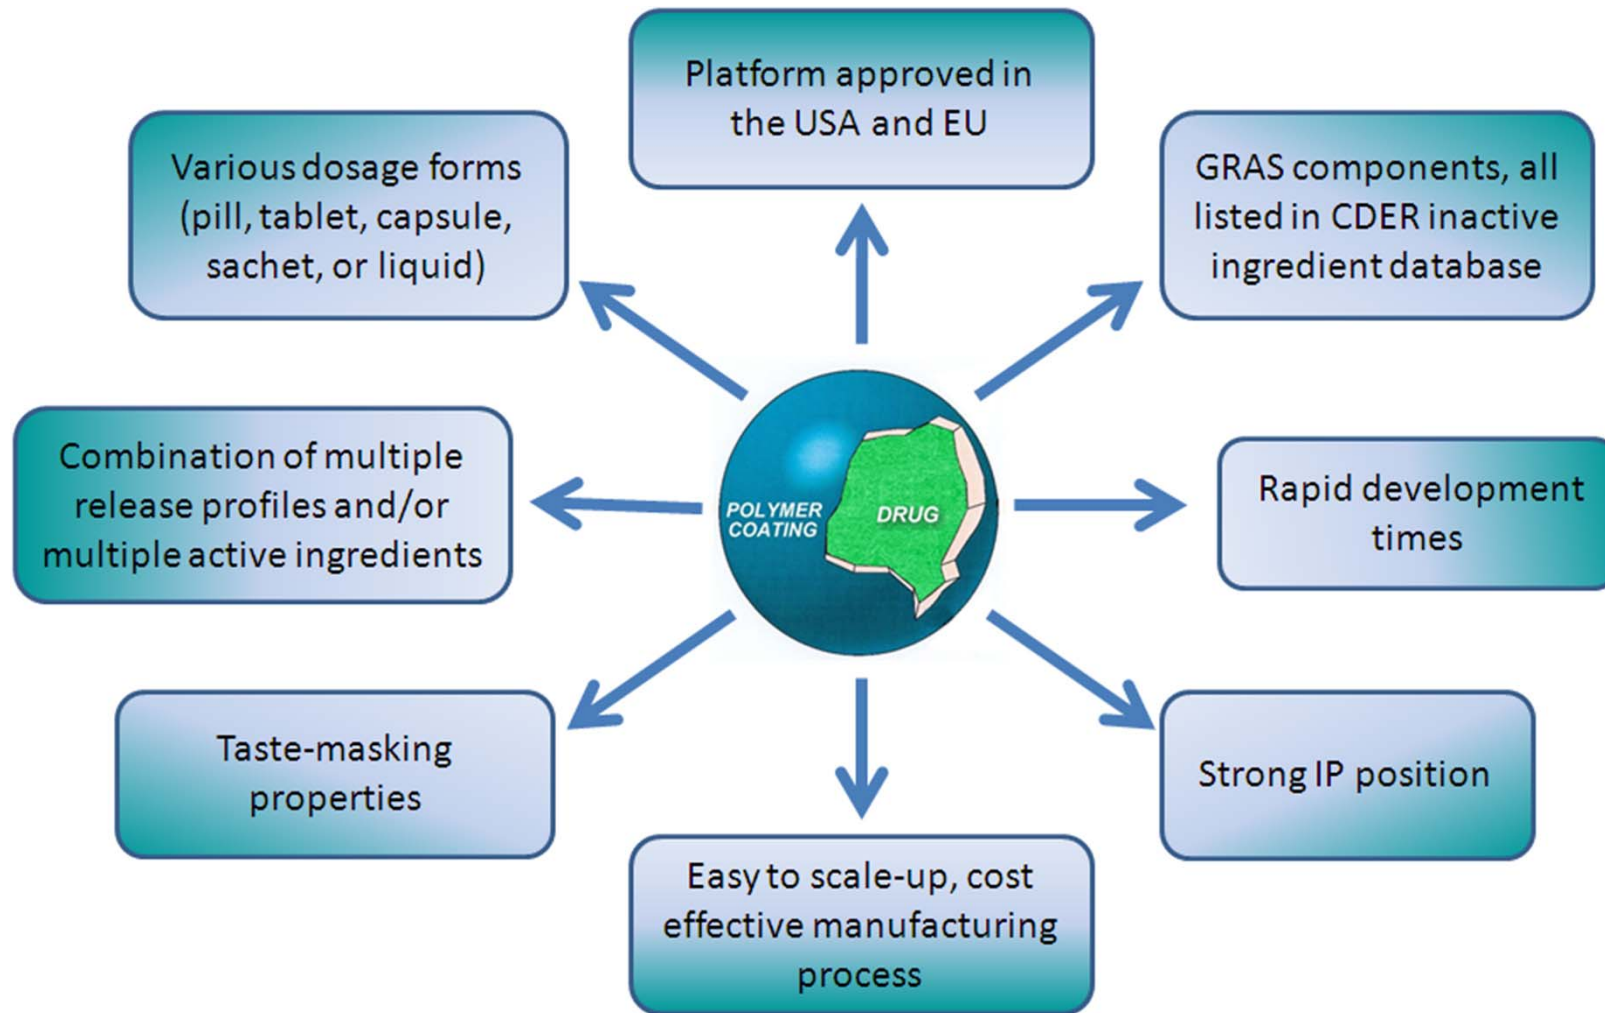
Platform approved in the USA and EU

Various dosage forms (pill, tablet, capsule, sachet, or liquid)

GRAS components, all listed in CDER inactive ingredient database

Combination of multiple release profiles and/or multiple active ingredients

POLYMER COATING

DRUG

Rapid development times

Taste-masking properties

Strong IP position

Easy to scale-up, cost effective manufacturing process